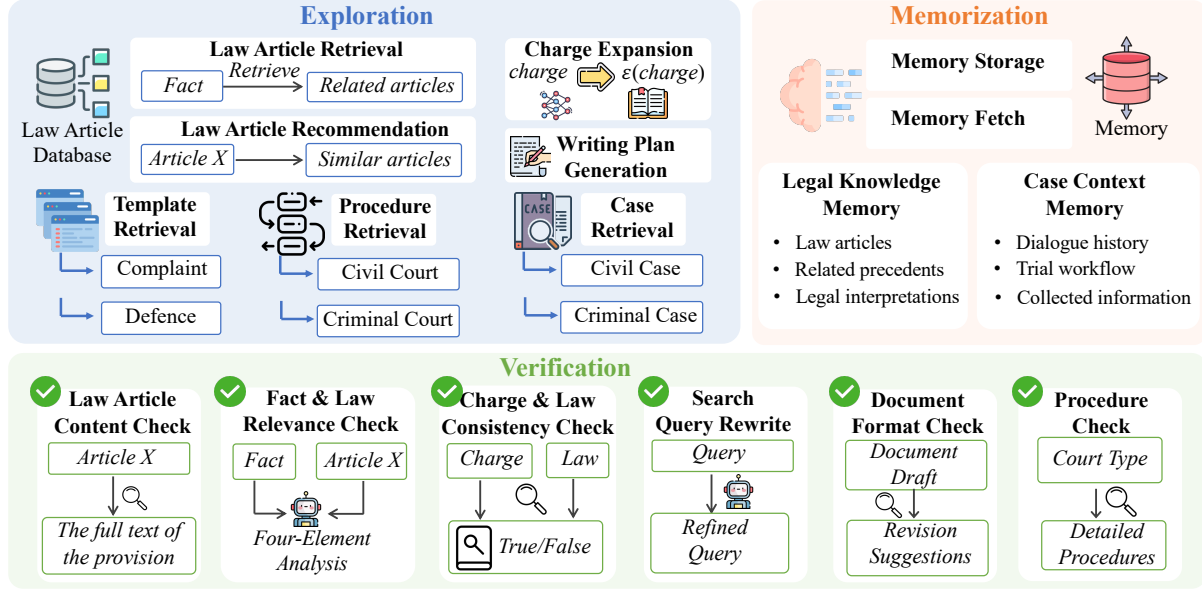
Exploration

Law Article Database

Law Article Retrieval
Fact Retrieve Related articles

Law Article Recommendation
Article X Similar articles

Charge Expansion
charge $\varepsilon(charge)$

Writing Plan Generation

Template Retrieval
Complaint
Defence

Procedure Retrieval
Civil Court
Criminal Court

CASE
Case Retrieval
Civil Case
Criminal Case

Memorization

Memory Storage
Memory Fetch
Memory

Legal Knowledge Memory
• Law articles
• Related precedents
• Legal interpretations

Case Context Memory
• Dialogue history
• Trial workflow
• Collected information

Verification

Law Article Content Check
Article X
The full text of the provision

Fact & Law Relevance Check
Fact
Article X
Four-Element Analysis

Charge & Law Consistency Check
Charge
Law
True/False

Search Query Rewrite
Query
Refined Query

Document Format Check
Document Draft
Revision Suggestions

Procedure Check
Court Type
Detailed Procedures